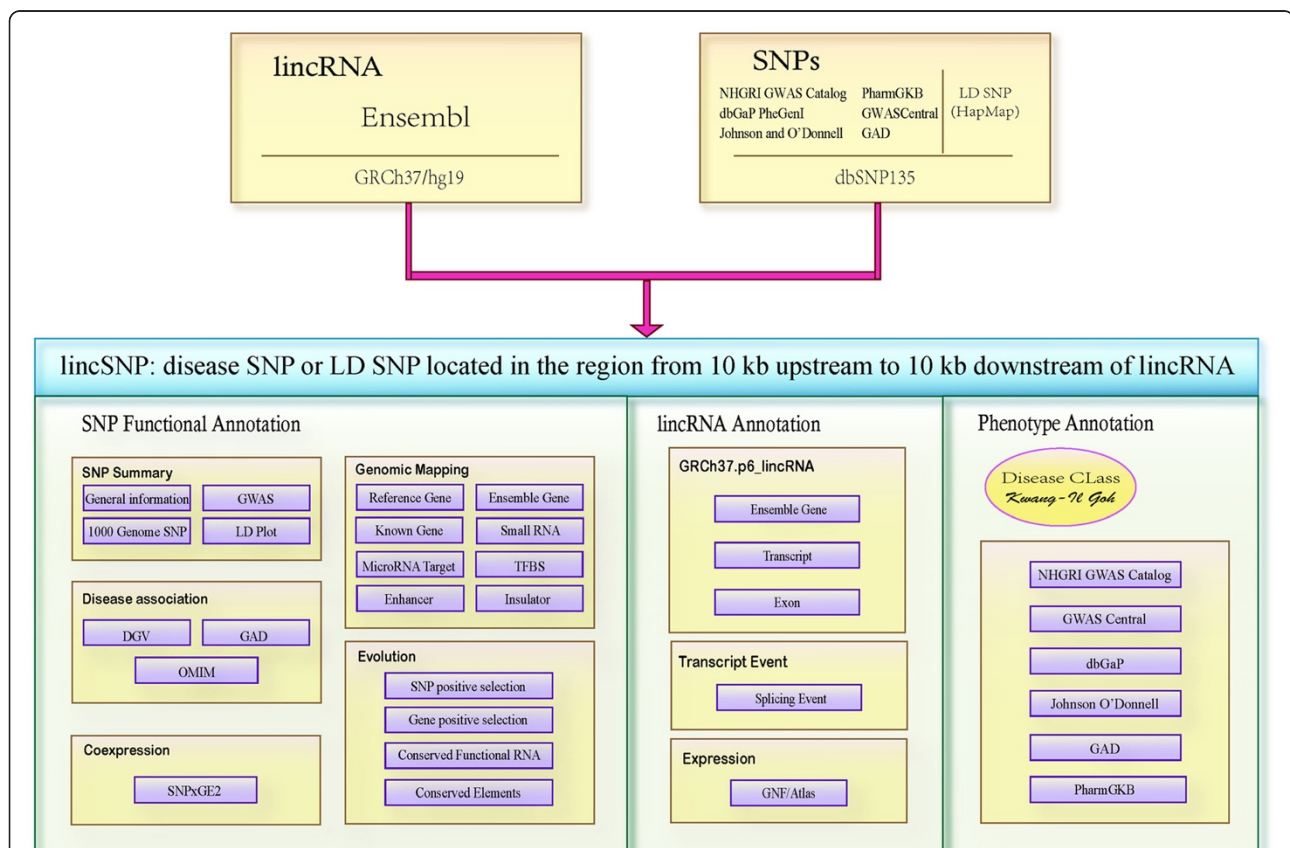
lincRNA
Ensembl
GRCh37/hg19

SNPs
NHGRI GWAS Catalog
dbGaP PheGenI
Johnson and O'Donnell
PharmGKB
GWASCentral
GAD
LD SNP (HapMap)
dbSNP135

lincSNP: disease SNP or LD SNP located in the region from 10 kb upstream to 10 kb downstream of lincRNA

SNP Functional Annotation

SNP Summary
General information
GWAS
1000 Genome SNP
LD Plot

Disease association
DGV
GAD
OMIM

Coexpression
SNPxGE2

Genomic Mapping
Reference Gene
Ensemble Gene
Known Gene
Small RNA
MicroRNA Target
TFBS
Enhancer
Insulator

Evolution
SNP positive selection
Gene positive selection
Conserved Functional RNA
Conserved Elements

lincRNA Annotation

GRCh37.p6_lincRNA
Ensemble Gene
Transcript
Exon

Transcript Event
Splicing Event

Expression
GNF/Atlas

Phenotype Annotation

Disease CLass
Kwang-Il Goh

NHGRI GWAS Catalog
GWAS Central
dbGaP
Johnson O'Donnell
GAD
PharmGKB